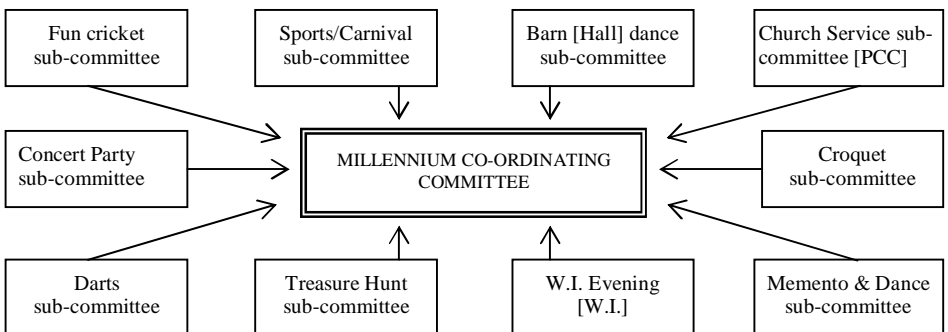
Fun cricket sub-committee

Sports/Carnival sub-committee

Barn [Hall] dance sub-committee

Church Service sub-committee [PCC]

Concert Party sub-committee

MILLENNIUM CO-ORDINATING COMMITTEE

Croquet sub-committee

Darts sub-committee

Treasure Hunt sub-committee

W.I. Evening [W.I.]

Memento & Dance sub-committee